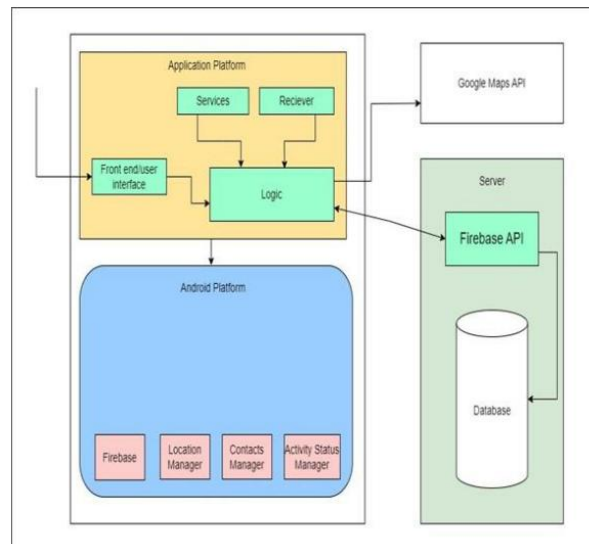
Application Platform

Services

Reciever

Front end/user interface

Logic

Google Maps API

Server

Firebase API

Android Platform

Database

Firebase

Location Manager

Contacts Manager

Activity Status Manager